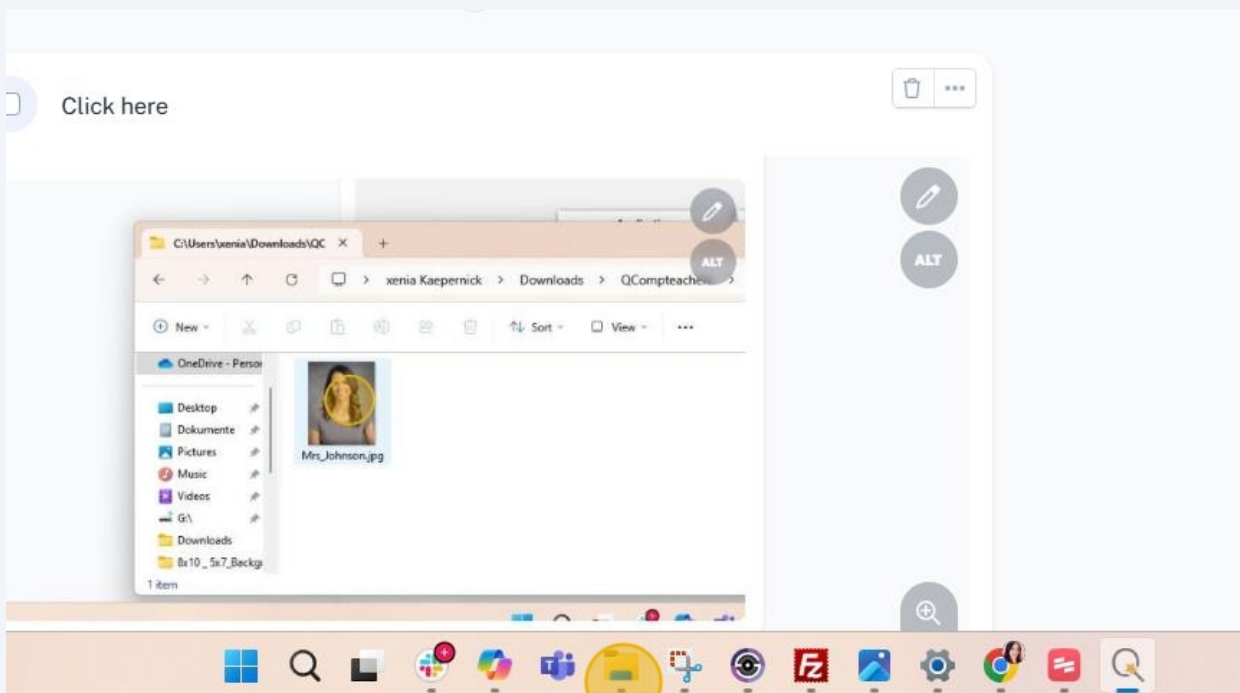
Click here

ALT

C:\Users\xenia\Downloads\QC ×  +

xenia Kaepernick > Downloads > QCompteache

New  Sort  View  ···

OneDrive - Persor

Desktop
Dokumente
Pictures
Music
Videos
G:\
Downloads
8x10 _ 5x7_Backg

Mrs_Johnson.jpg

1 item

ALT